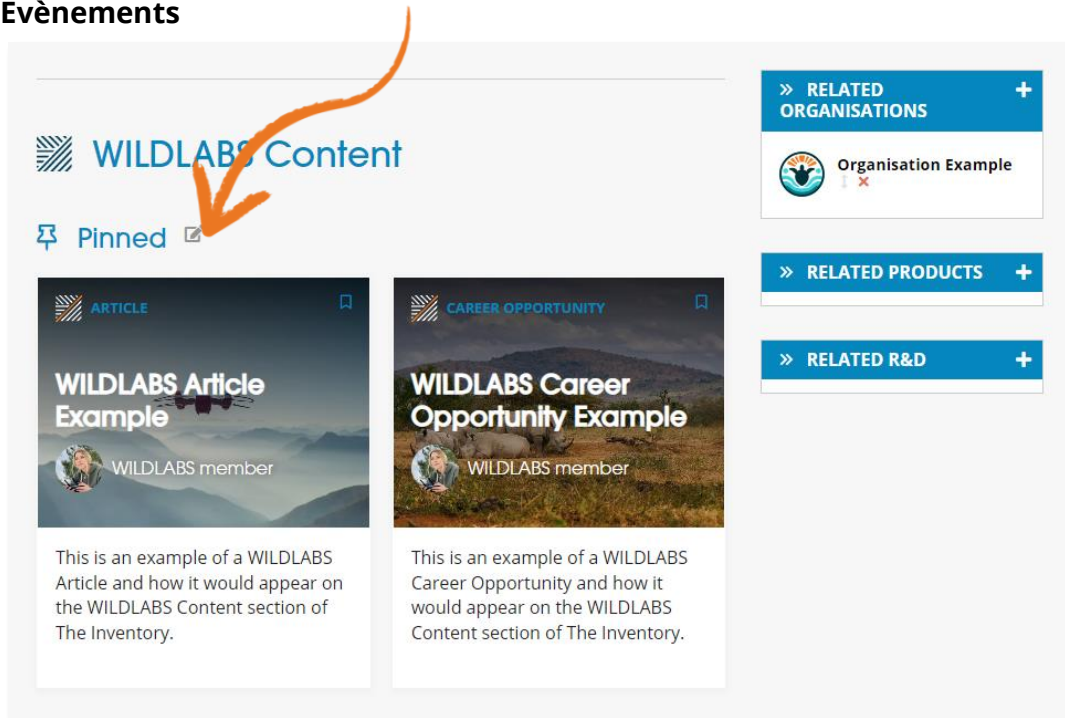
Evènements

WILDLABS Content

Pinned

ARTICLE

WILDLABS Article Example

WILDLABS member

This is an example of a WILDLABS Article and how it would appear on the WILDLABS Content section of The Inventory.

CAREER OPPORTUNITY

WILDLABS Career Opportunity Example

WILDLABS member

This is an example of a WILDLABS Career Opportunity and how it would appear on the WILDLABS Content section of The Inventory.

» RELATED ORGANISATIONS +

Organisation Example

» RELATED PRODUCTS +

» RELATED R&D +